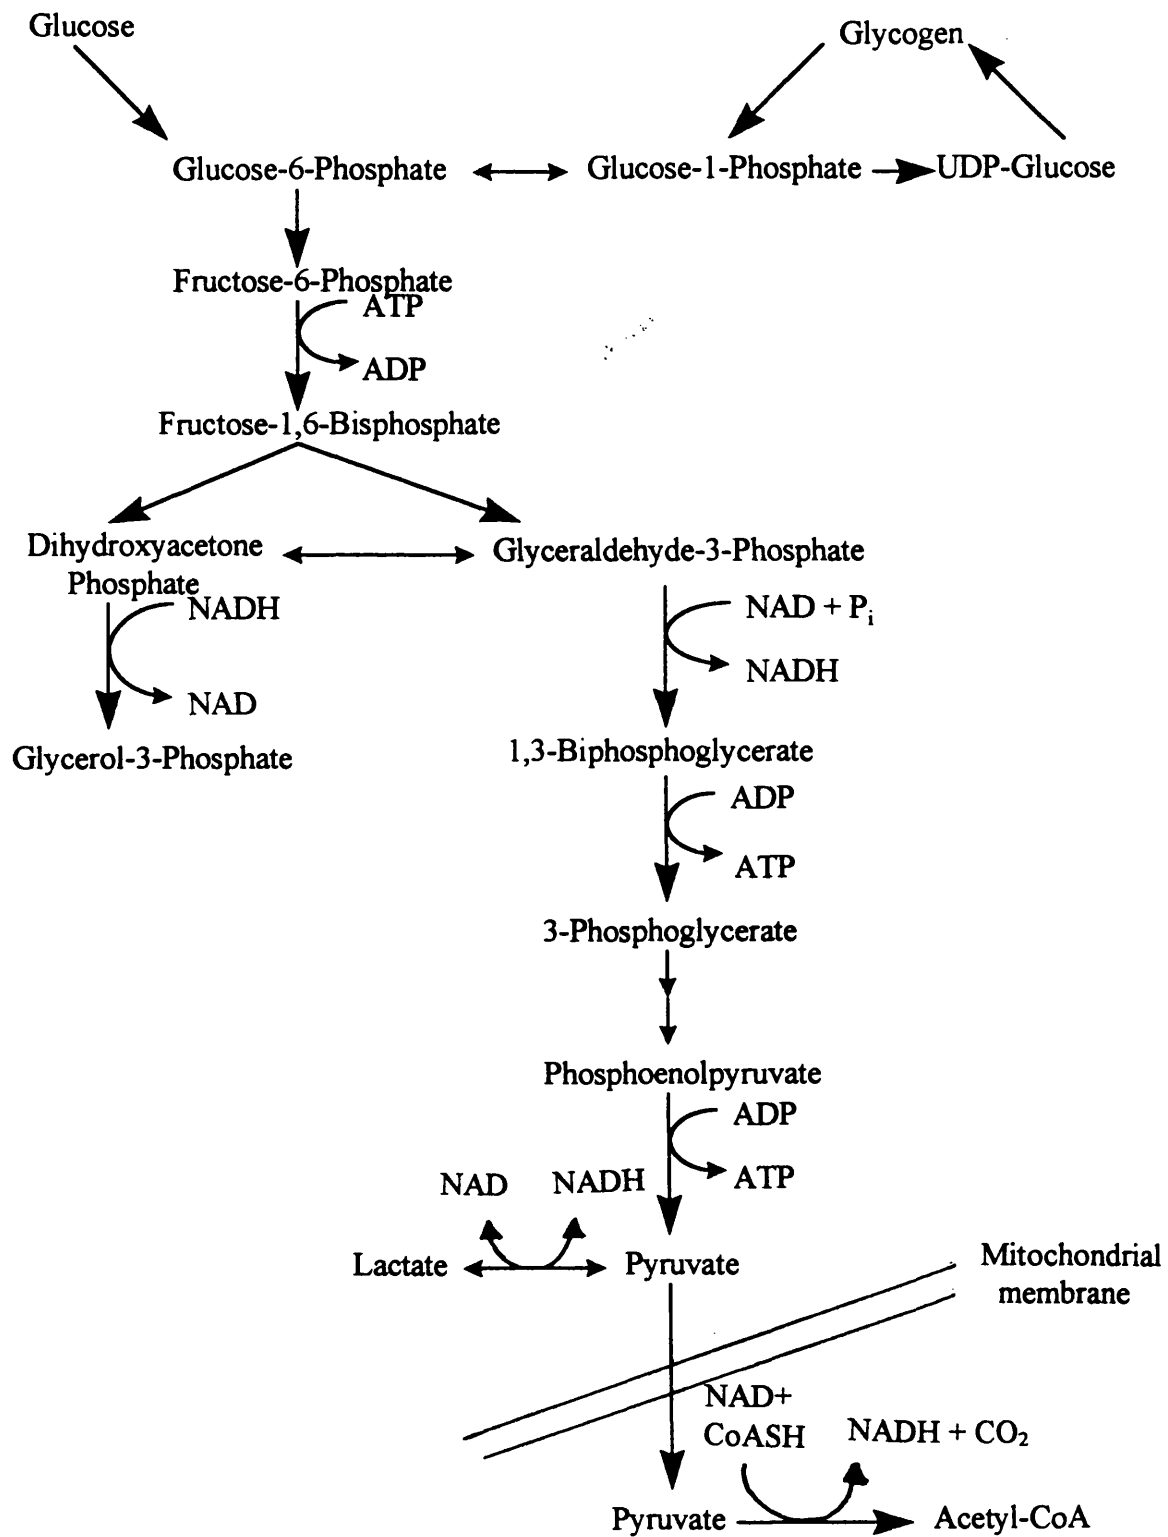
Glucose

Glycogen

Glucose-6-Phosphate

Glucose-1-Phosphate

UDP-Glucose

Fructose-6-Phosphate

ATP

ADP

Fructose-1,6-Bisphosphate

Dihydroxyacetone Phosphate

Glyceraldehyde-3-Phosphate

NADH

NAD

Glycerol-3-Phosphate

NAD + $P_i$

NADH

1,3-Biphosphoglycerate

ADP

ATP

3-Phosphoglycerate

Phosphoenolpyruvate

ADP

ATP

NAD

NADH

Lactate

Pyruvate

Mitochondrial membrane

NAD+ CoASH

NADH + $CO_2$

Pyruvate

Acetyl-CoA